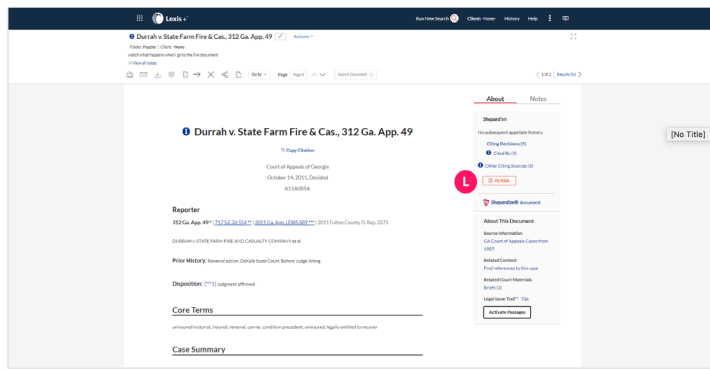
Lexis+

Run New Search Client: None History Help

Durrah v. State Farm Fire & Cas., 312 Ga. App. 49 Actions

Folder: Poster | Client: None
watch what happens when I go to the live document
View all notes

Go to Page Page 4 Search Document

1 of 2 Results list

Durrah v. State Farm Fire & Cas., 312 Ga. App. 49

Copy Citation

Court of Appeals of Georgia
October 14, 2011, Decided
A11A0854.

Reporter

312 Ga. App. 49 * | 717 S.E.2d 554 ** | 2011 Ga. App. LEXIS 869 *** | 2011 Fulton County D. Rep. 3275

DURRAH v. STATE FARM FIRE AND CASUALTY COMPANY et al.

Prior History: Removal action. DeKalb State Court. Before Judge Wong.

Disposition: [***1] Judgment affirmed.

Core Terms

uninsured motorist, insured, removal, carrier, condition precedent, uninsured, legally entitled to recover

Case Summary

About Notes

Shepard's®

No subsequent appellate history.

Citing Decisions (5)

Cited By (5)

Other Citing Sources (8)

At Risk

L

Shepardize® document

About This Document

Source Information
GA Court of Appeals Cases from 1907

Related Content
Find references to this case

Related Court Materials
Briefs (2)

Legal Issue Trail™ Tips

Activate Passages

[No Title]